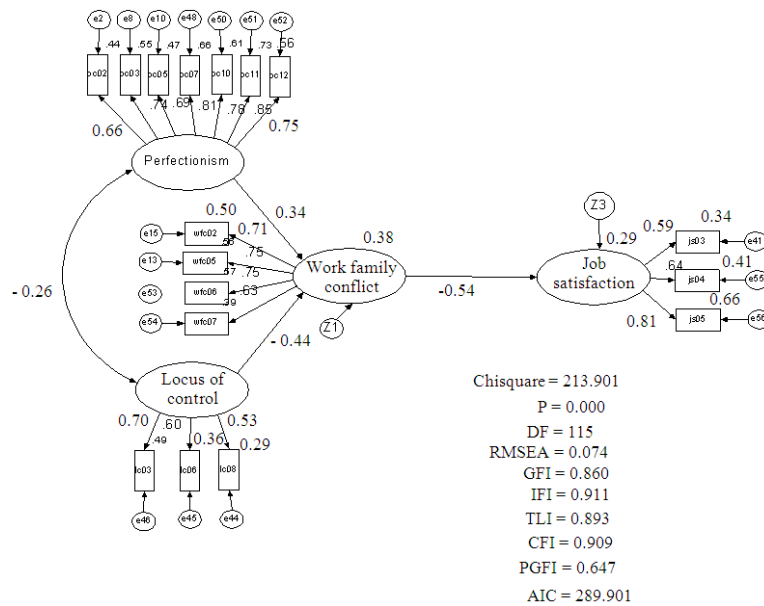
e2 e8 e10 e48 e50 e51 e52

.44 .55 .47 .66 .61 .73 .56

pc02 pc03 pc05 pc07 pc10 pc11 pc12

.74 .69 .81 .78 .85

0.66 0.75

Perfectionism

0.34

0.50 0.71

e15 wfc02

.58 .75

e13 wfc05

.57 .75

e53 wfc06

.39 .63

e54 wfc07

0.38

Work family conflict

Z1

- 0.26

- 0.44

-0.54

Z3

0.29

0.59 0.34

js03 e41

.64 0.41

js04 e55

0.66

0.81

js05 e56

Job satisfaction

Locus of control

0.70 .60 0.53

.49 0.36 0.29

lc03 lc06 lc08

e46 e45 e44

Chisquare = 213.901

P = 0.000

DF = 115

RMSEA = 0.074

GFI = 0.860

IFI = 0.911

TLI = 0.893

CFI = 0.909

PGFI = 0.647

AIC = 289.901